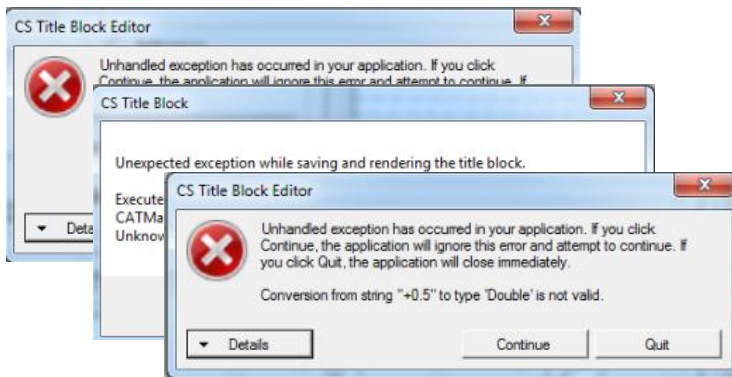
CS Title Block Editor

Unhandled exception has occurred in your application. If you click Continue, the application will ignore this error and attempt to continue. If

Deta

CS Title Block

Unexpected exception while saving and rendering the title block.

Execute
CATMa
Unknow

CS Title Block Editor

Unhandled exception has occurred in your application. If you click Continue, the application will ignore this error and attempt to continue. If you click Quit, the application will close immediately.

Conversion from string "+0.5" to type 'Double' is not valid.

Details

Continue

Quit